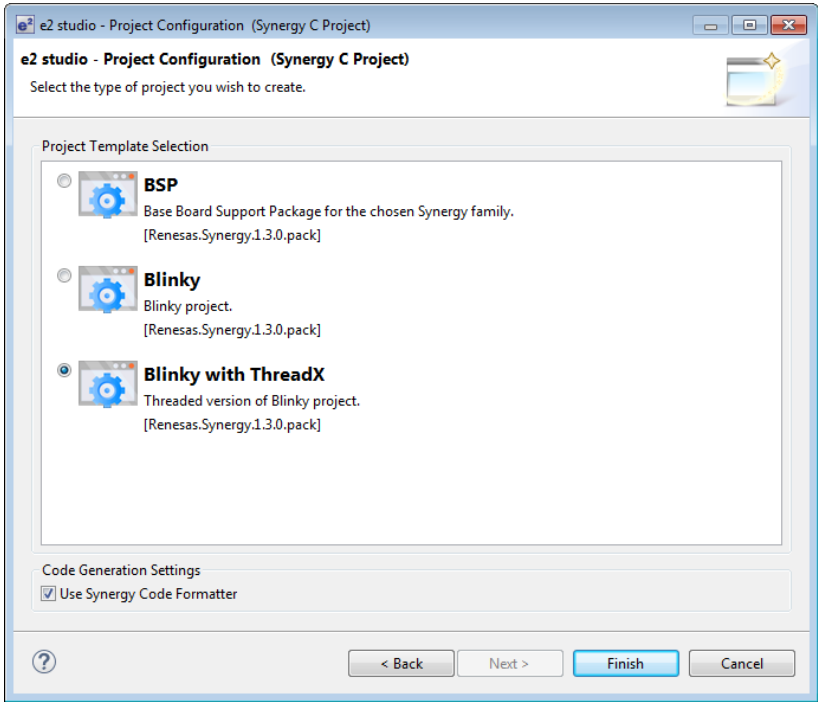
e2 studio - Project Configuration (Synergy C Project)

e2 studio - Project Configuration (Synergy C Project)

Select the type of project you wish to create.

Project Template Selection

BSP
Base Board Support Package for the chosen Synergy family.
[Renesas.Synergy.1.3.0.pack]

Blinky
Blinky project.
[Renesas.Synergy.1.3.0.pack]

Blinky with ThreadX
Threaded version of Blinky project.
[Renesas.Synergy.1.3.0.pack]

Code Generation Settings
Use Synergy Code Formatter

?

< Back
Next >
Finish
Cancel